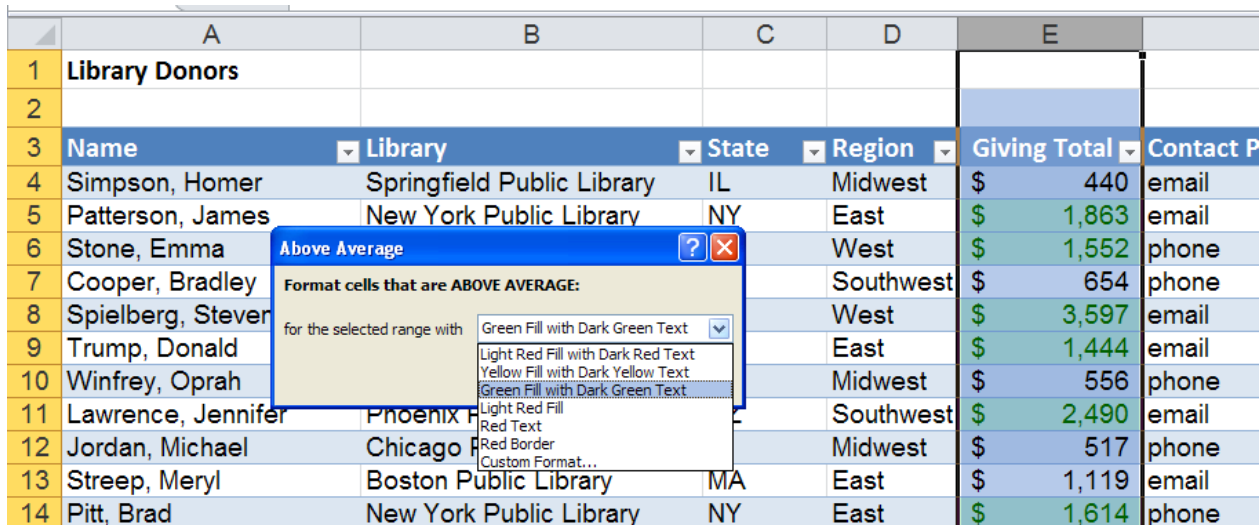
| | A | B | C | D | E | |
|---|---|---|---|---|---|---|
| 1 | Library Donors | | | | | |
| 2 | | | | | | |
| 3 | Name | Library | State | Region | Giving Total | Contact P |
| 4 | Simpson, Homer | Springfield Public Library | IL | Midwest | $ 440 | email |
| 5 | Patterson, James | New York Public Library | NY | East | $ 1,863 | email |
| 6 | Stone, Emma | | | West | $ 1,552 | phone |
| 7 | Cooper, Bradley | | | Southwest | $ 654 | phone |
| 8 | Spielberg, Steven | | | West | $ 3,597 | email |
| 9 | Trump, Donald | | | East | $ 1,444 | email |
| 10 | Winfrey, Oprah | | | Midwest | $ 556 | phone |
| 11 | Lawrence, Jennifer | Phoenix P | | Southwest | $ 2,490 | email |
| 12 | Jordan, Michael | Chicago P | | Midwest | $ 517 | phone |
| 13 | Streep, Meryl | Boston Public Library | MA | East | $ 1,119 | email |
| 14 | Pitt, Brad | New York Public Library | NY | East | $ 1,614 | phone |

Above Average

Format cells that are ABOVE AVERAGE:

for the selected range with Green Fill with Dark Green Text

Light Red Fill with Dark Red Text
Yellow Fill with Dark Yellow Text
Green Fill with Dark Green Text
Light Red Fill
Red Text
Red Border
Custom Format...